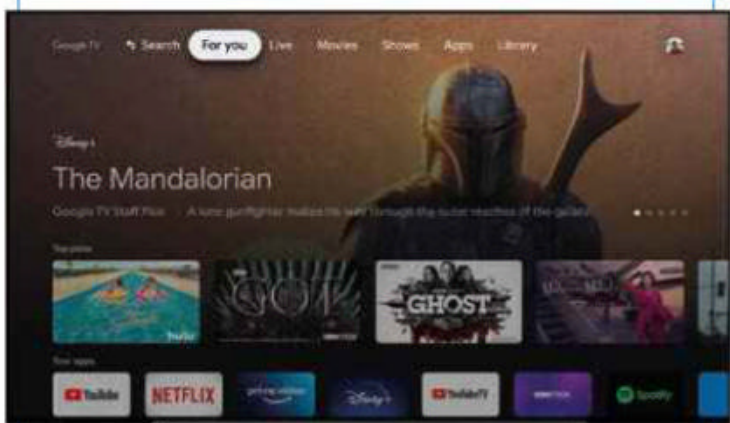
Google TV Search For you Live Movies Shows Apps Library

Disney+

The Mandalorian

Google TV Staff Pick · A lone gunfighter makes his way through the outer reaches of the galaxy

Top picks

hulu

GOT

GHOST

Your apps

YouTube NETFLIX prime video Disney+ YouTubeTV HBO max Spotify